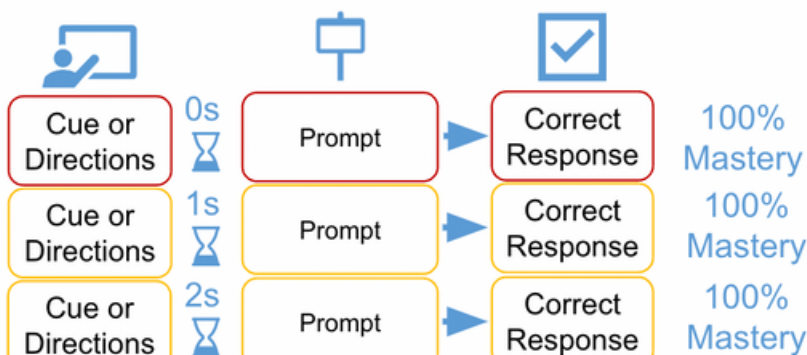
| Cue or Directions | 0s | Prompt | Correct Response | 100% Mastery |
|---|---|---|---|---|
| Cue or Directions | 1s | Prompt | Correct Response | 100% Mastery |
| Cue or Directions | 2s | Prompt | Correct Response | 100% Mastery |